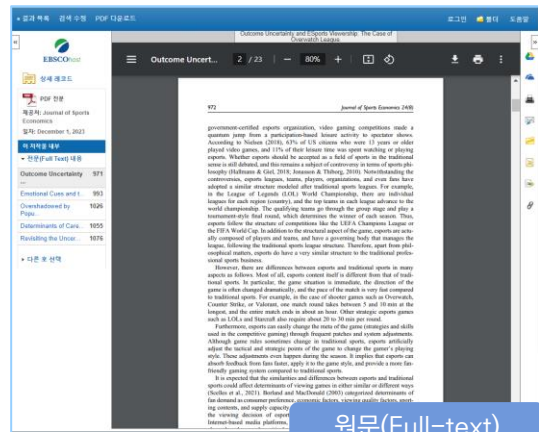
« 결과 목록   검색 수정   PDF 다운로드

로그인   폴더   도움말

Outcome Uncertainty and ESports Viewership: The Case of Overwatch League

EBSCOhost

상세 레코드

PDF 전문

제공처: Journal of Sports Economics

일자: December 1, 2021

이 저작물 내부

전문(Full Text) 내용

| Outcome Uncertainty | 971 |
|---|---|
| Emotional Cues and t... | 993 |
| Overshadowed by Popu... | 1026 |
| Determinants of Care... | 1055 |
| Revisiting the Uncer... | 1076 |

다른 호 선택

Outcome Uncert...   2 / 23   —   80%   +

972   Journal of Sports Economics 24(8)

government-certified esports organization, video gaming competitions made a quantum jump from a participation-based leisure activity to spectator shows. According to Nielsen (2018), 63% of US citizens who were 13 years or older played video games, and 11% of their leisure time was spent watching or playing esports. Whether esports should be accepted as a field of sports in the traditional sense is still debated, and this remains a subject of controversy in terms of sports philosophy (Hallmann & Giel, 2018; Jonasson & Thiborg, 2010). Notwithstanding the controversies, esports leagues, teams, players, organizations, and even fans have adopted a similar structure modeled after traditional sports leagues. For example, in the League of Legends (LOL) World Championship, there are individual leagues for each region (country), and the top teams in each league advance to the world championship. The qualifying teams go through the group stage and play a tournament-style final round, which determines the winner of each season. Thus, esports follow the structure of competitions like the UEFA Champions League or the FIFA World Cup. In addition to the structural aspect of the game, esports are actually composed of players and teams, and have a governing body that manages the league, following the traditional sports league structure. Therefore, apart from philosophical matters, esports do have a very similar structure to the traditional professional sports business.

However, there are differences between esports and traditional sports in many aspects as follows. Most of all, esports content itself is different from that of traditional sports. In particular, the game situation is immediate, the direction of the game is often changed dramatically, and the pace of the match is very fast compared to traditional sports. For example, in the case of shooter games such as Overwatch, Counter Strike, or Valorant, one match round takes between 5 and 10 min at the longest, and the entire match ends in about an hour. Other strategic esports games such as LOLs and Starcraft also require about 20 to 30 min per round.

Furthermore, esports can easily change the meta of the game (strategies and skills used in the competitive gaming) through frequent patches and system adjustments. Although game rules sometimes change in traditional sports, esports artificially adjust the tactical and strategic points of the game to change the game's playing style. These adjustments even happen during the season. It implies that esports can absorb feedback from fans faster, apply it to the game style, and provide a more fan-friendly gaming system compared to traditional sports.

It is expected that the similarities and differences between esports and traditional sports could affect determinants of viewing games in either similar or different ways (Scelles et al., 2021). Borland and MacDonald (2003) categorized determinants of fan demand as consumer preference, economic factors, viewing quality factors, sporting contents, and supply capacity. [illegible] the viewing decision of esport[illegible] Internet-based media platforms, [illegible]

원문(Full-text)